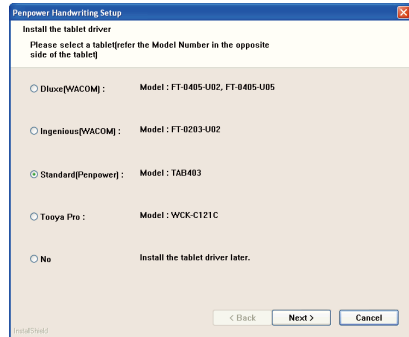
Penpower Handwriting Setup

Install the tablet driver

Please select a tablet(refer the Model Number in the opposite side of the tablet)

Dluxe(WACOM) : Model : FT-0405-U02, FT-0405-U05

Ingenious(WACOM) : Model : FT-0203-U02

Standard(Penpower) : Model : TAB403

Tooya Pro : Model : WCK-C121C

No Install the tablet driver later.

InstallShield

< Back Next > Cancel